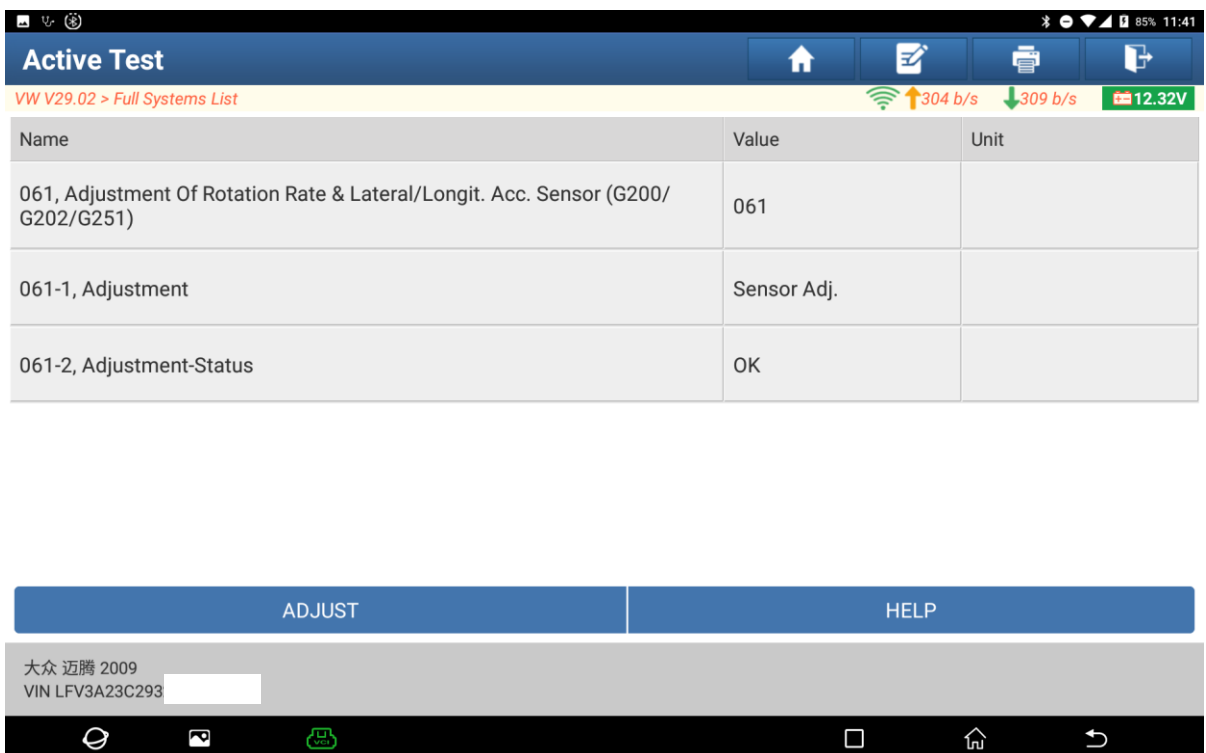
85% 11:41

Active Test

VW V29.02 > Full Systems List

304 b/s 309 b/s 12.32V

| Name | Value | Unit |
|---|---|---|
| 061, Adjustment Of Rotation Rate & Lateral/Longit. Acc. Sensor (G200/G202/G251) | 061 | |
| 061-1, Adjustment | Sensor Adj. | |
| 061-2, Adjustment-Status | OK | |

ADJUST

HELP

大众 迈腾 2009
VIN LFV3A23C293

VCI